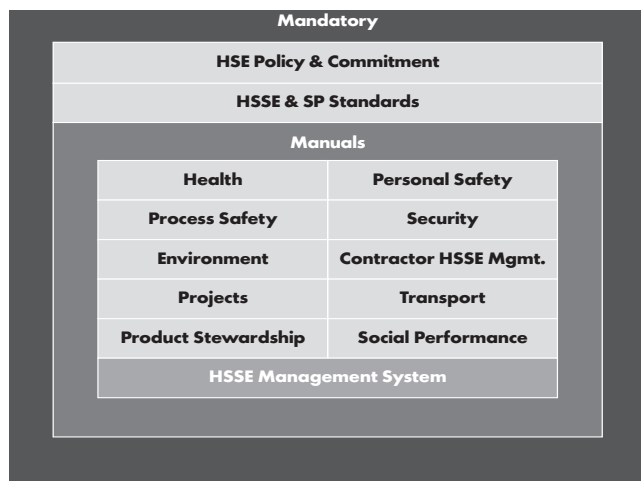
Mandatory

HSE Policy & Commitment

HSSE & SP Standards

Manuals

| Health | Personal Safety |
|---|---|
| Process Safety | Security |
| Environment | Contractor HSSE Mgmt. |
| Projects | Transport |
| Product Stewardship | Social Performance |

HSSE Management System